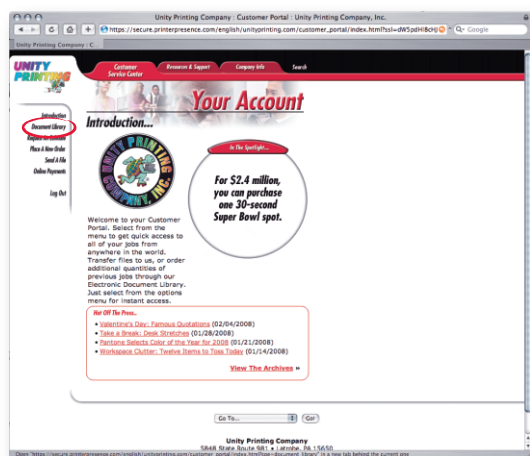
Unity Printing Company : Customer Portal : Unity Printing Company, Inc.

https://secure.printerpresence.com/english/unityprinting.com/customer_portal/index.html?ssl=dW5pdHl8cHJ

Google

Unity Printing Company : C

UNITY PRINTING

Customer Service Center

Resources & Support

Company Info

Search

Your Account

Introduction

Document Library

Request An Estimate

Place A New Order

Send A File

Online Payments

Log Out

Introduction...

UNITY PRINTING COMPANY, INC.

In The Spotlight...

For $2.4 million, you can purchase one 30-second Super Bowl spot.

Welcome to your Customer Portal. Select from the menu to get quick access to all of your jobs from anywhere in the world. Transfer files to us, or order additional quantities of previous jobs through our Electronic Document Library. Just select from the options menu for instant access.

Hot Off The Press...

• Valentine's Day: Famous Quotations (02/04/2008)
• Take a Break: Desk Stretches (01/28/2008)
• Pantone Selects Color of the Year for 2008 (01/21/2008)
• Workspace Clutter: Twelve Items to Toss Today (01/14/2008)

View The Archives »

Go To...

Go!

Unity Printing Company

5848 State Route 981 • Latrobe, PA 15650

Open "https://secure.printerpresence.com/english/unityprinting.com/customer_portal/index.html?pg=document_library" in a new tab behind the current one.